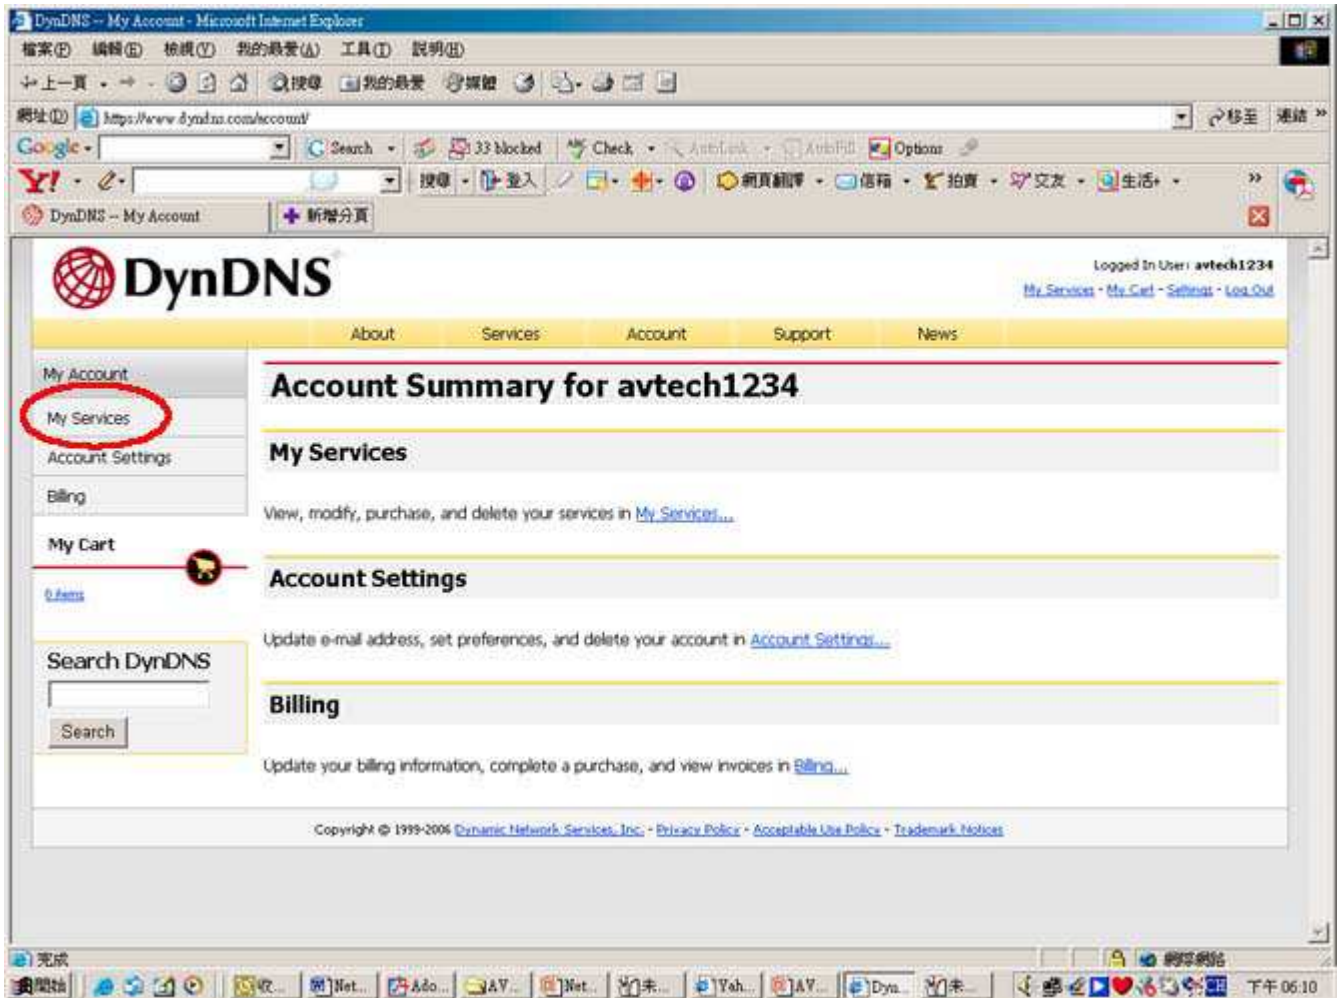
DynDNS -- My Account - Microsoft Internet Explorer

檔案(F) 編輯(E) 檢視(V) 我的最愛(A) 工具(T) 說明(H)

上一頁 搜尋 我的最愛 媒體

網址(D) https://www.dyndns.com/account/ 移至 連結 »

Google Search 33 blocked Check AutoLink AutoFill Options

Y! 搜尋 登入 網頁翻譯 信箱 拍賣 交友 生活+

DynDNS -- My Account 新增分頁

DynDNS

Logged In User: avtech1234

My Services - My Cart - Settings - Log Out

About Services Account Support News

My Account

My Services

Account Settings

Billing

My Cart

0 items

Search DynDNS

Search

Account Summary for avtech1234

My Services

View, modify, purchase, and delete your services in My Services...

Account Settings

Update e-mail address, set preferences, and delete your account in Account Settings...

Billing

Update your billing information, complete a purchase, and view invoices in Billing...

Copyright © 1999-2006 Dynamic Network Services, Inc. - Privacy Policy - Acceptable Use Policy - Trademark Notices

完成 網際網路

開始 Net... Ado... AV... Net... 未... Yah... AV... Dyn... 未... 下午 06:10